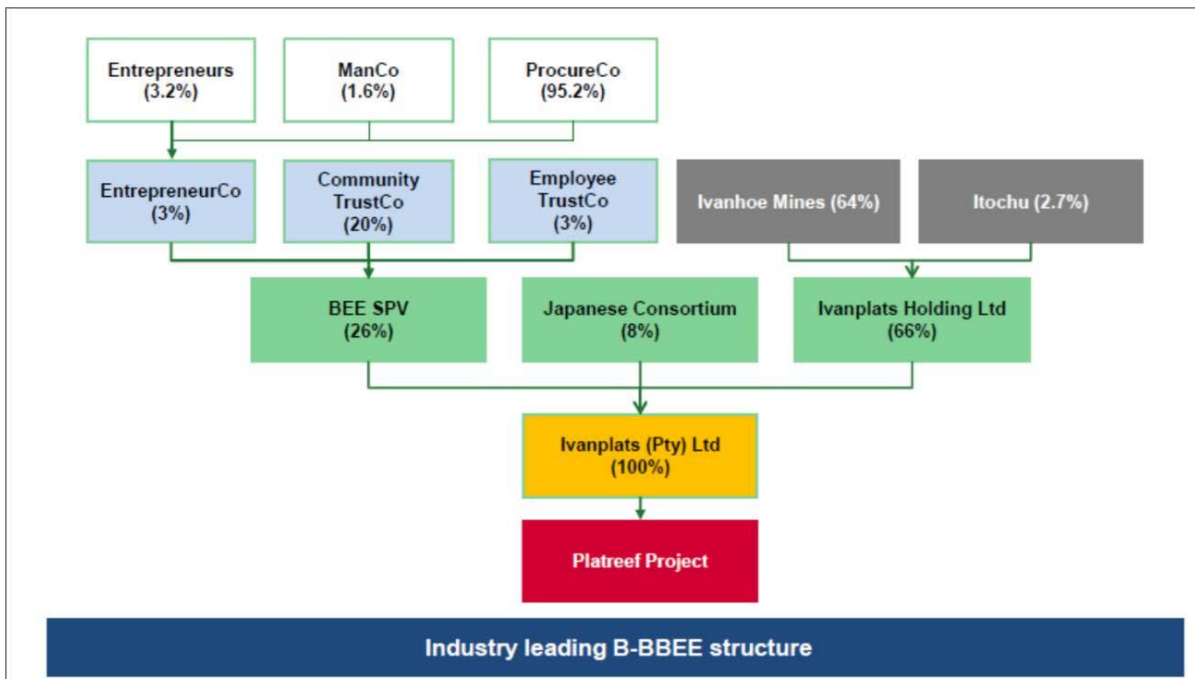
Entrepreneurs
(3.2%)

ManCo
(1.6%)

ProcureCo
(95.2%)

EntrepreneurCo
(3%)

Community
TrustCo
(20%)

Employee
TrustCo
(3%)

Ivanhoe Mines (64%)

Itochu (2.7%)

BEE SPV
(26%)

Japanese Consortium
(8%)

Ivanplats Holding Ltd
(66%)

Ivanplats (Pty) Ltd
(100%)

Platreef Project

Industry leading B-BBEE structure